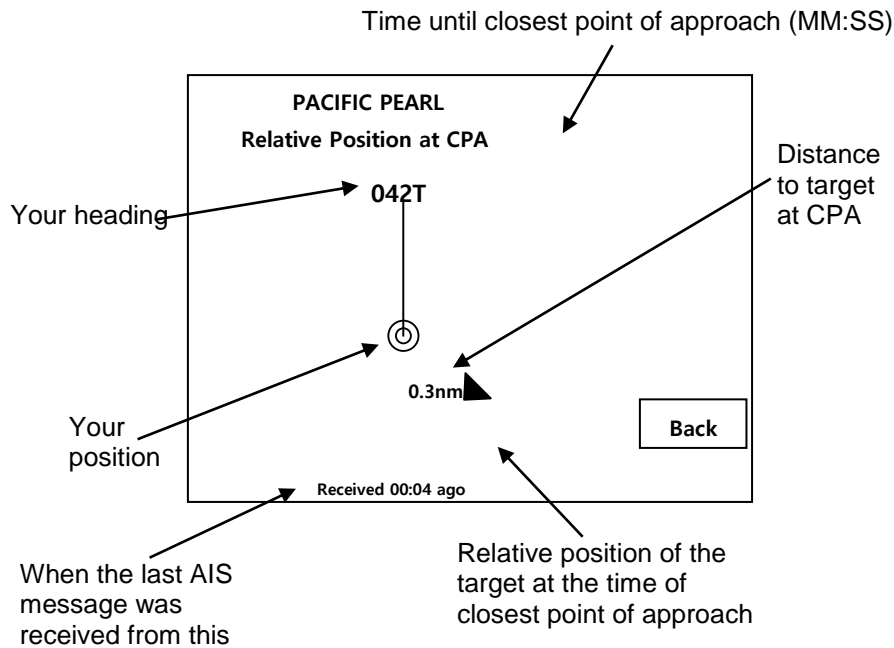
Time until closest point of approach (MM:SS)

PACIFIC PEARL

Relative Position at CPA

Distance to target at CPA

Your heading

042T

Your position

0.3nm

Back

Received 00:04 ago

When the last AIS message was received from this

Relative position of the target at the time of closest point of approach